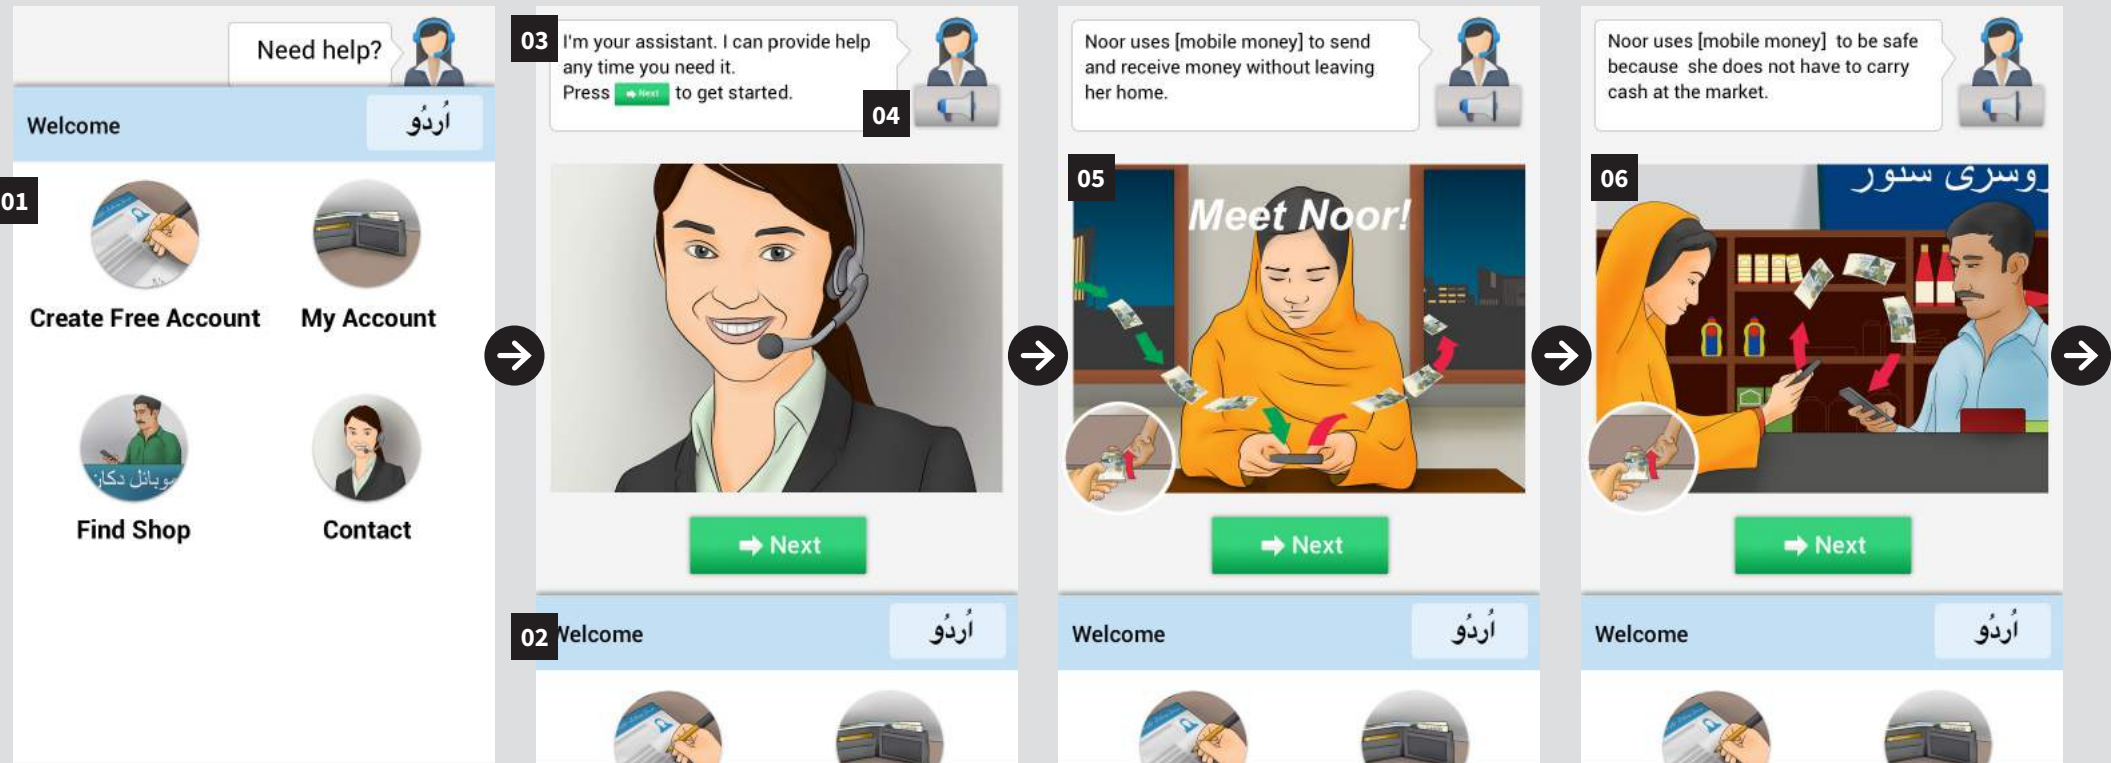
Need help?

Welcome اُردُو

01

Create Free Account

My Account

موبائل دکان

Find Shop

Contact

03 I'm your assistant. I can provide help any time you need it.
Press Next to get started.

04

Next

02 Welcome اُردُو

Noor uses [mobile money] to send and receive money without leaving her home.

05

Meet Noor!

Next

Welcome اُردُو

Noor uses [mobile money] to be safe because she does not have to carry cash at the market.

06

وسری سٹور

Next

Welcome اُردُو